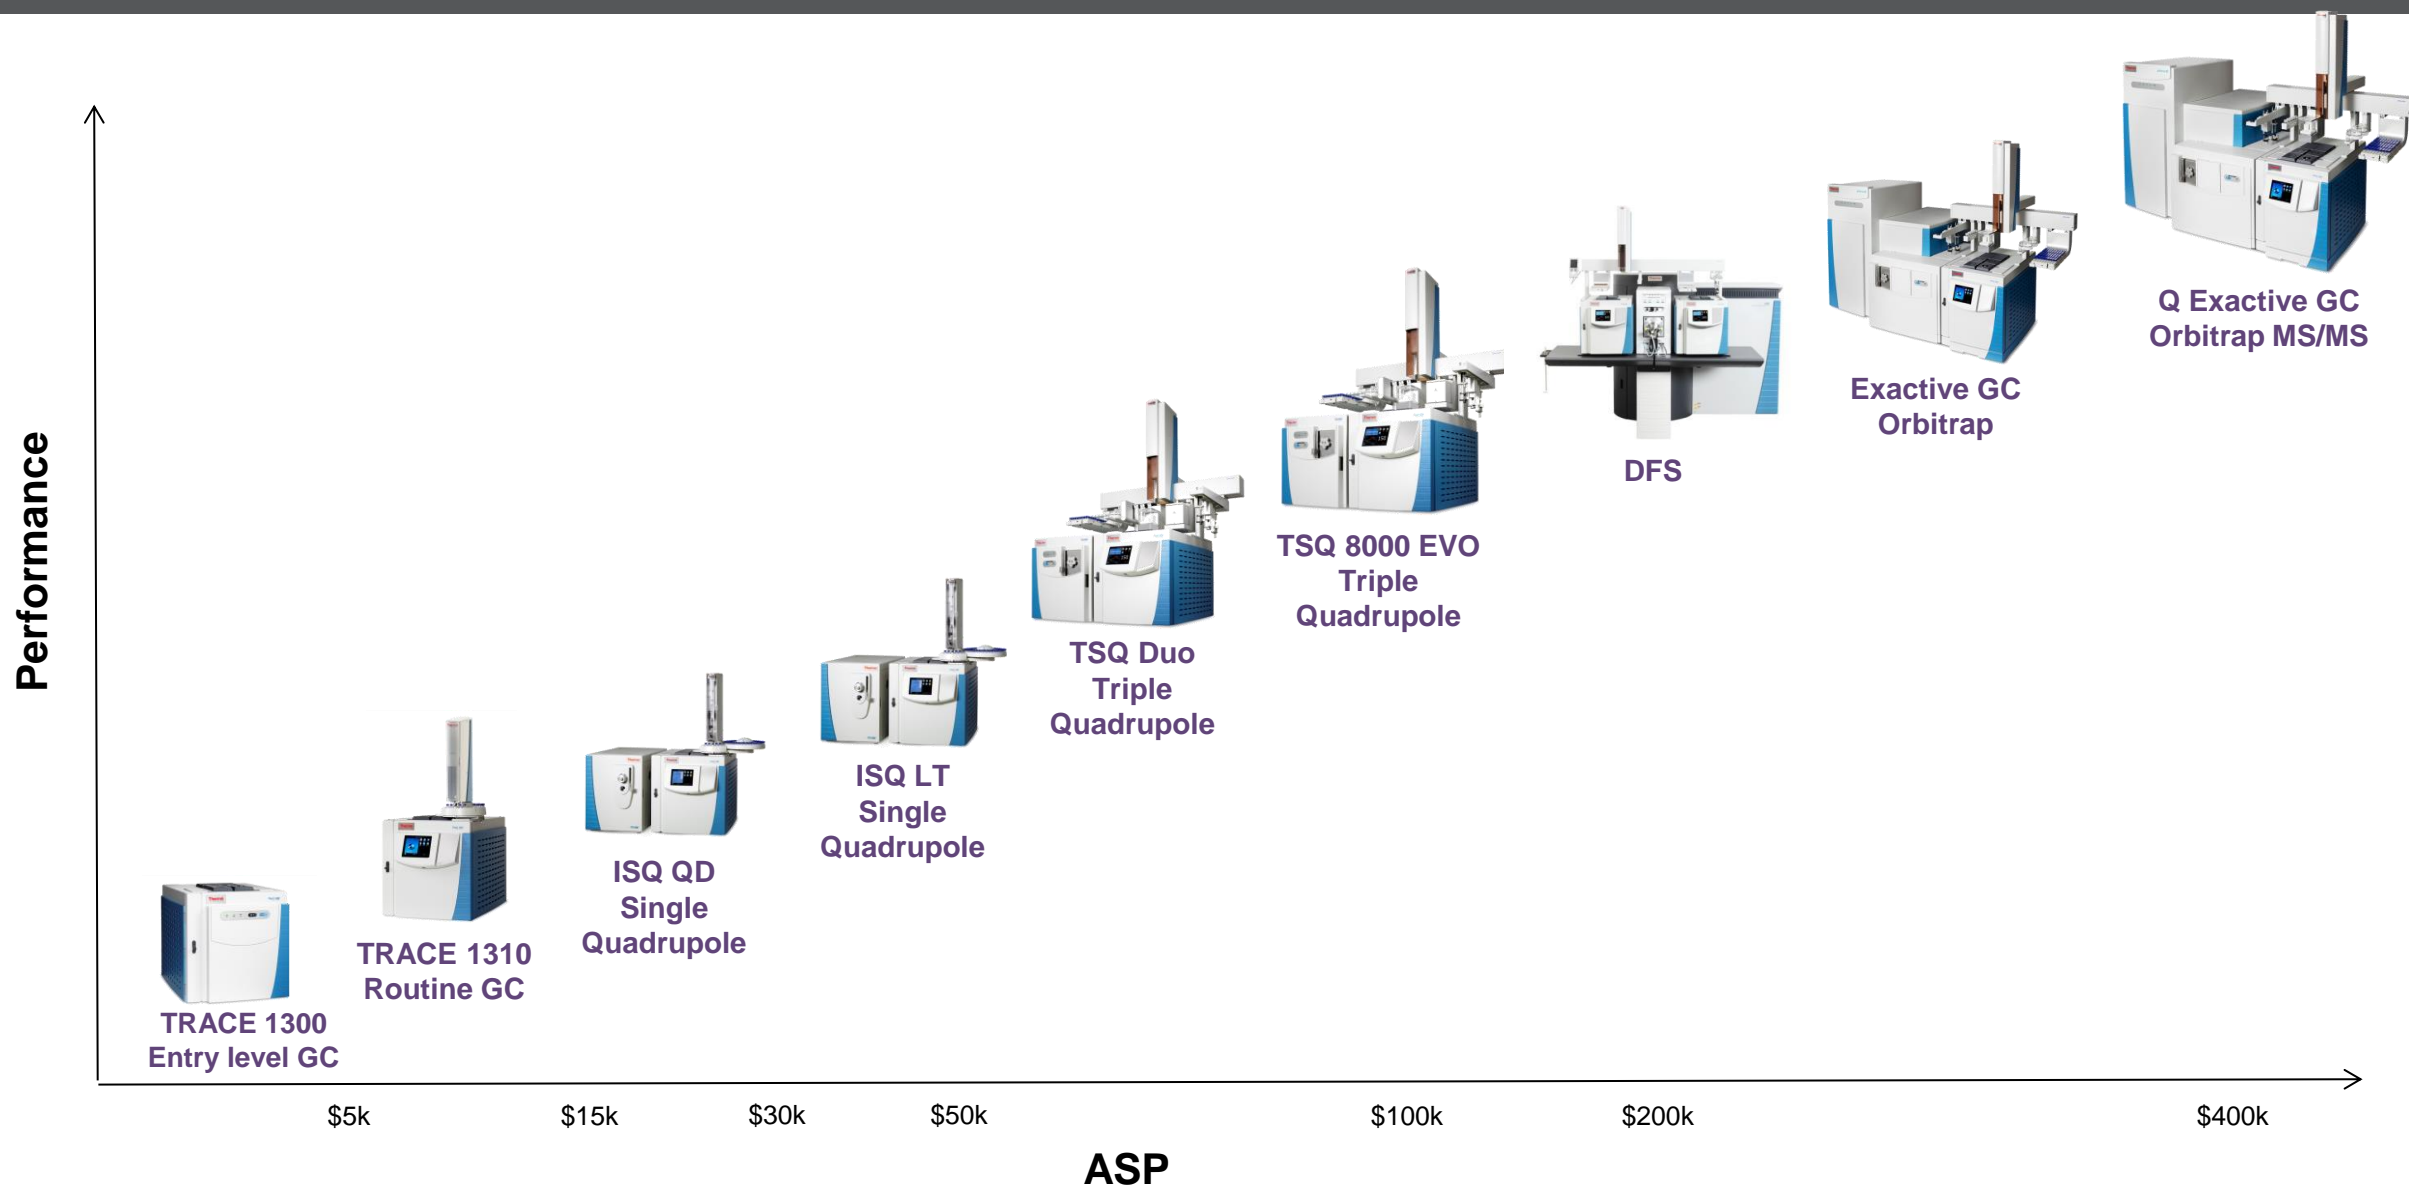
Q Exactive GC Orbitrap MS/MS

Exactive GC Orbitrap

DFS

TSQ 8000 EVO Triple Quadrupole

TSQ Duo Triple Quadrupole

ISQ LT Single Quadrupole

ISQ QD Single Quadrupole

TRACE 1310 Routine GC

TRACE 1300 Entry level GC

Performance

$5k $15k $30k $50k $100k $200k $400k

ASP